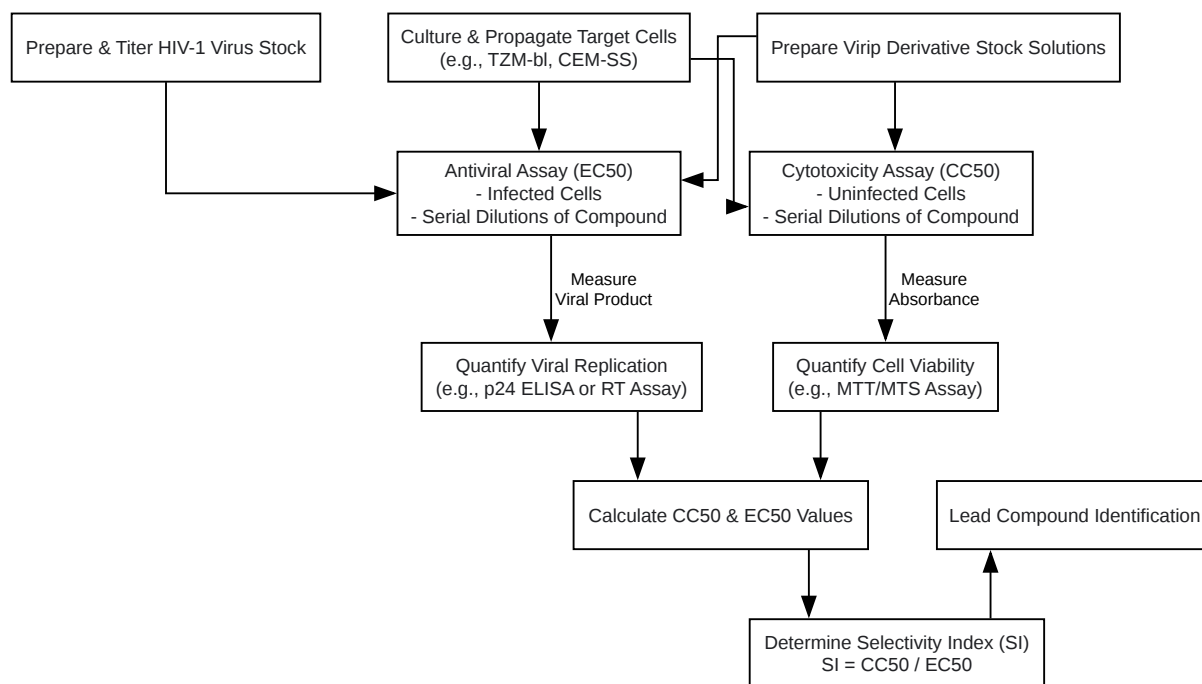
Prepare & Titer HIV-1 Virus Stock

Culture & Propagate Target Cells
(e.g., TZM-bl, CEM-SS)

Prepare Virip Derivative Stock Solutions

Antiviral Assay (EC50)
- Infected Cells
- Serial Dilutions of Compound

Cytotoxicity Assay (CC50)
- Uninfected Cells
- Serial Dilutions of Compound

Measure
Viral Product

Measure
Absorbance

Quantify Viral Replication
(e.g., p24 ELISA or RT Assay)

Quantify Cell Viability
(e.g., MTT/MTS Assay)

Calculate CC50 & EC50 Values

Lead Compound Identification

Determine Selectivity Index (SI)
SI = CC50 / EC50